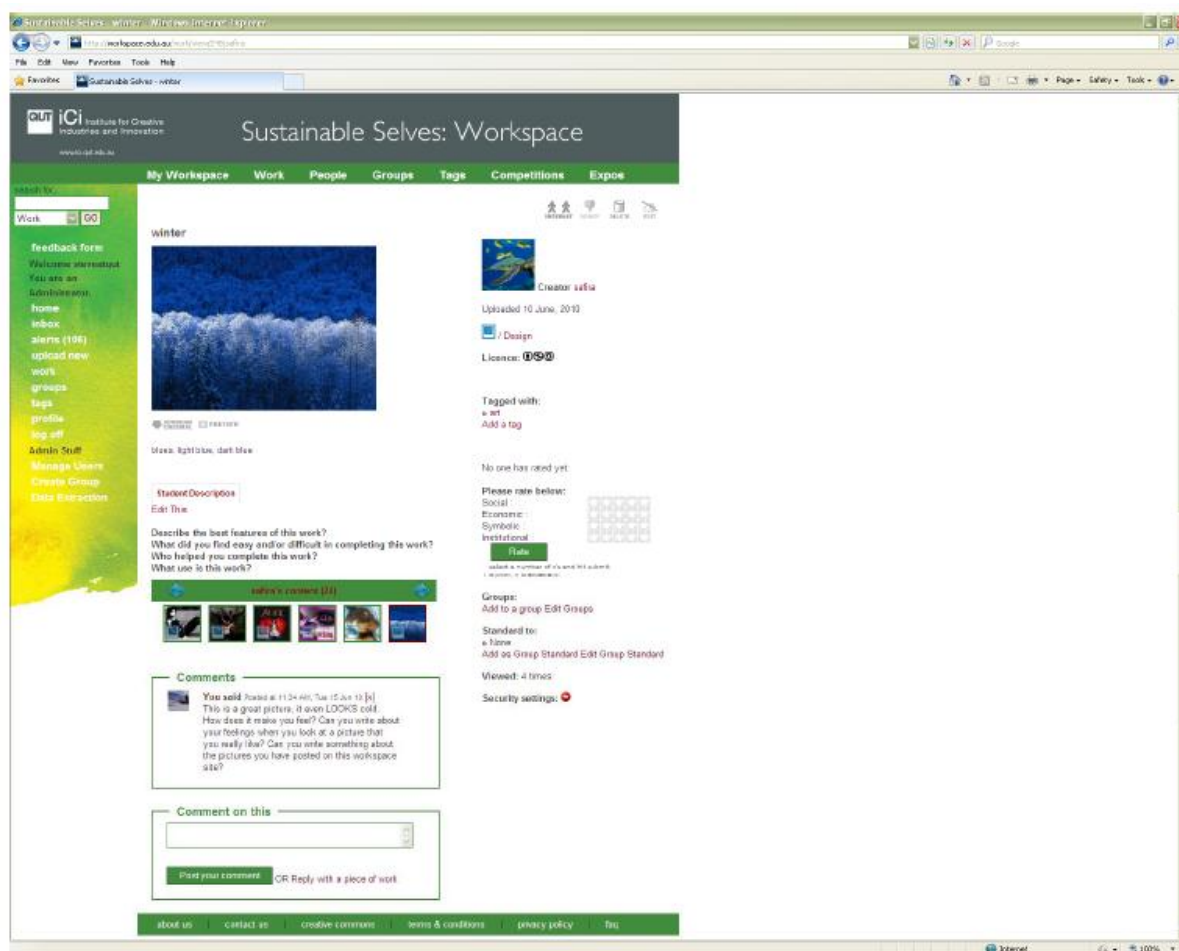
Sustainable Selves - winter - Windows Internet Explorer

http://workspace.edu.au/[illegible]

File Edit View Favorites Tools Help

Favorites Sustainable Selves - winter

Page Safety Tools

QUT iCi Institute for Creative Industries and Innovation

www.ici.qut.edu.au

Sustainable Selves: Workspace

My Workspace Work People Groups Tags Competitions Expos

search for:

Work GO

feedback form
Welcome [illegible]
You are an Administrator.
home
inbox
alerts (106)
upload new work
groups
tags
profile
log off
Admin Stuff
Manage Users
Create Group
Data Extraction

winter

blues, light blue, dark blue

Student Description

Edit This

Describe the best features of this work?
What did you find easy and/or difficult in completing this work?
Who helped you complete this work?
What use is this work?

safisa's content (24)

Comments

You said Posted at 11:24 AM, Tue 15 Jun 10 [x]
This is a great picture, it even LOOKS cold. How does it make you feel? Can you write about your feelings when you look at a picture that you really like? Can you write something about the pictures you have posted on this workspace site?

Comment on this

Post your comment OR Reply with a piece of work

Creator safisa

Uploaded 10 June, 2010

/ Design

Licence:

Tagged with:
a art
Add a tag

No one has rated yet

Please rate below:
Social
Economic
Symbolic
Institutional
Rate

Groups:
Add to a group Edit Groups

Standard to:
a None
Add as Group Standard Edit Group Standard

Viewed: 4 times

Security settings:

about us contact us creative commons terms & conditions privacy policy faq

Internet 100%